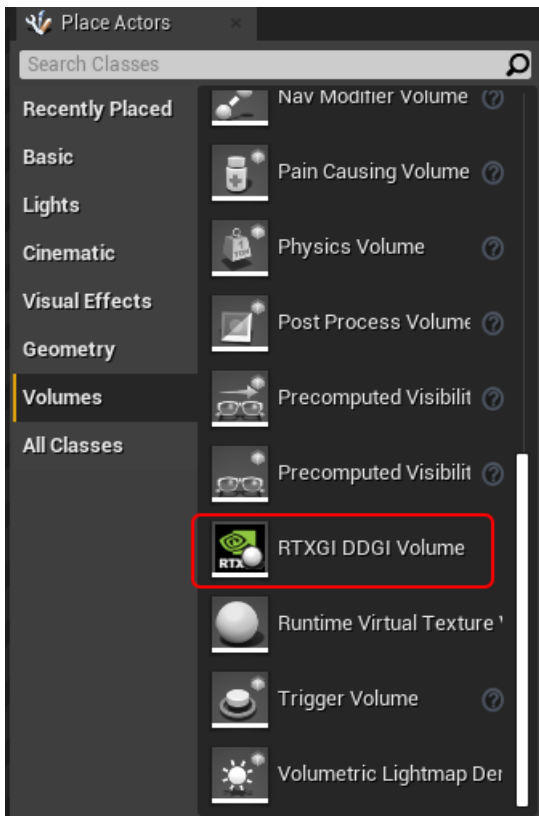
Place Actors ×

Search Classes

Recently Placed
Basic
Lights
Cinematic
Visual Effects
Geometry
Volumes
All Classes

Nav Modifier Volume ?
Pain Causing Volume ?
1 TON
Physics Volume ?
Post Process Volume ?
Precomputed Visibilit ?
Precomputed Visibilit ?
RTX
RTXGI DDGI Volume
Runtime Virtual Texture V
Trigger Volume ?
Volumetric Lightmap Der